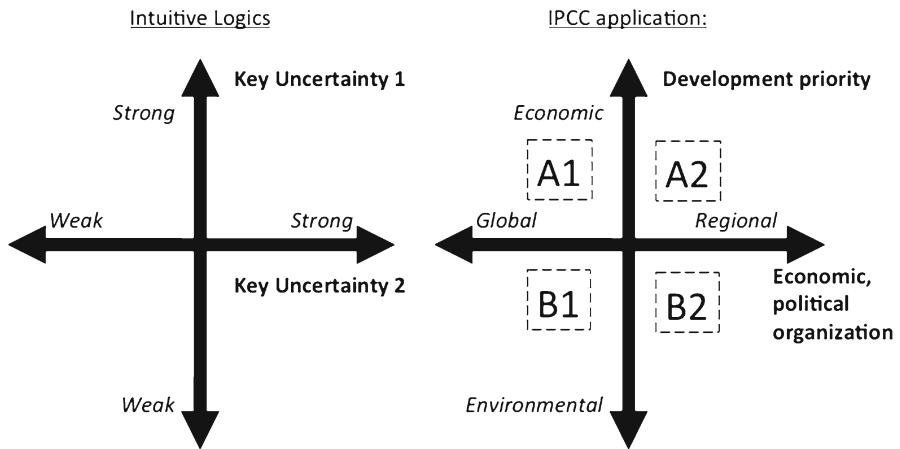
Intuitive Logics

Key Uncertainty 1

Strong

Weak

Strong

Key Uncertainty 2

Weak

IPCC application:

Development priority

Economic

A1

A2

Global

Regional

B1

B2

Economic, political organization

Environmental